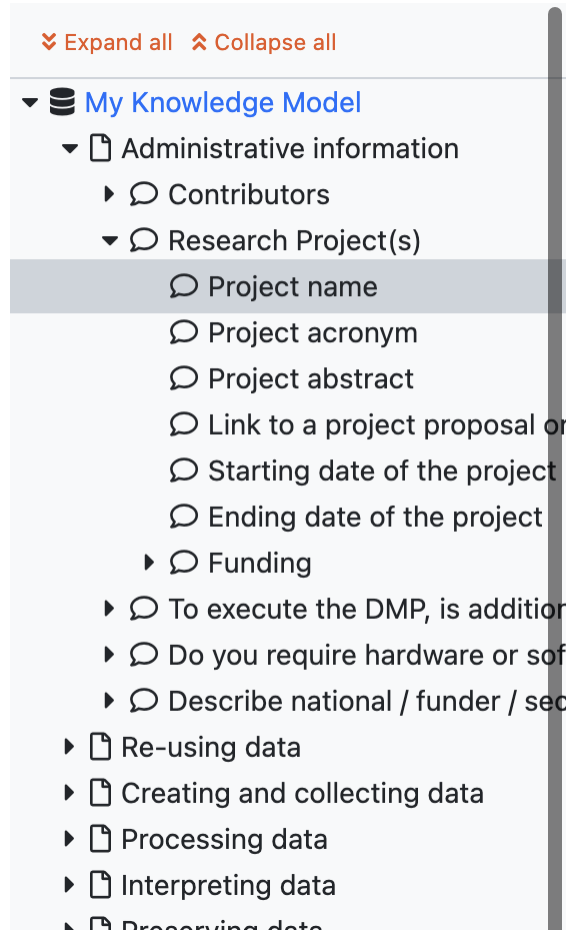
Expand all Collapse all

My Knowledge Model

Administrative information

Contributors

Research Project(s)

Project name

Project acronym

Project abstract

Link to a project proposal o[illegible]

Starting date of the project

Ending date of the project

Funding

To execute the DMP, is additio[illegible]

Do you require hardware or so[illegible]

Describe national / funder / se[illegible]

Re-using data

Creating and collecting data

Processing data

Interpreting data

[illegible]